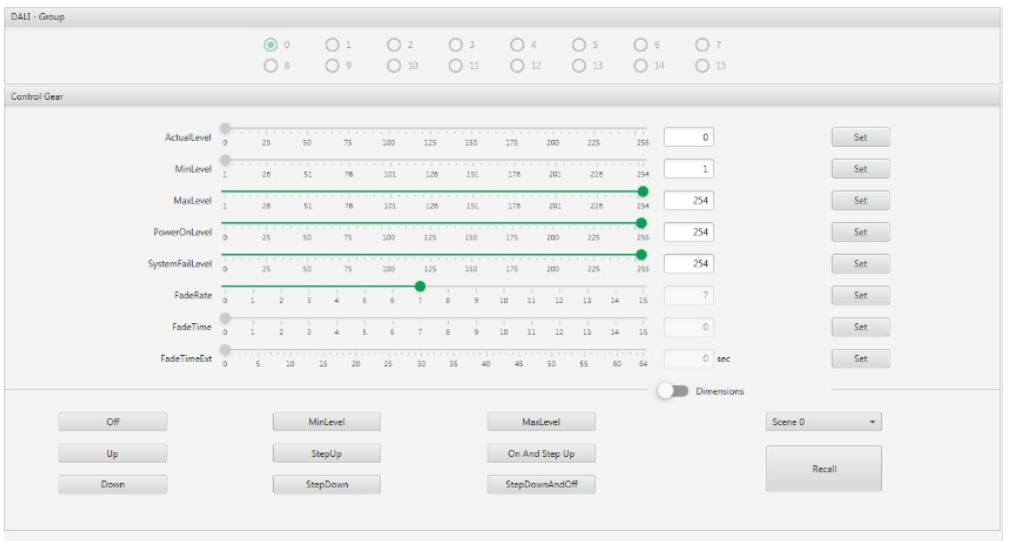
DALI - Group

0 1 2 3 4 5 6 7
8 9 10 11 12 13 14 15

Control Gear

ActualLevel 0 25 50 75 100 125 150 175 200 225 255 0 Set

MinLevel 1 26 51 76 101 126 151 176 201 226 254 1 Set

MaxLevel 1 26 51 76 101 126 151 176 201 226 254 254 Set

PowerOnLevel 0 25 50 75 100 125 150 175 200 225 255 254 Set

SystemFailLevel 0 25 50 75 100 125 150 175 200 225 255 254 Set

FadeRate 0 1 2 3 4 5 6 7 8 9 10 11 12 13 14 15 7 Set

FadeTime 0 1 2 3 4 5 6 7 8 9 10 11 12 13 14 15 0 Set

FadeTimeExt 0 5 10 15 20 25 30 35 40 45 50 55 60 64 0 sec Set

Dimensions

Off MinLevel MaxLevel Scene 0

Up StepUp On And Step Up Recall

Down StepDown StepDownAndOff